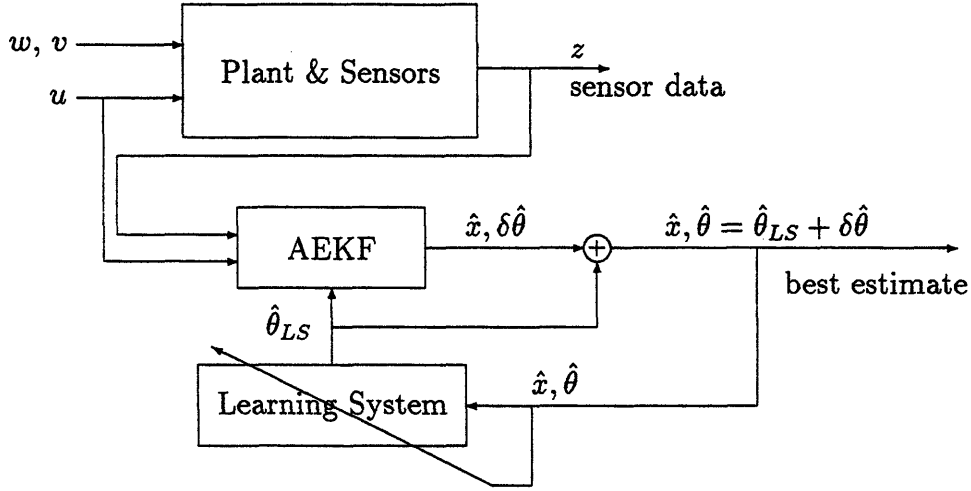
$w, v$

$u$

Plant & Sensors

$z$

sensor data

AEKF

$\hat{x}, \delta\hat{\theta}$

$\hat{x}, \hat{\theta} = \hat{\theta}_{LS} + \delta\hat{\theta}$

best estimate

$\hat{\theta}_{LS}$

$\hat{x}, \hat{\theta}$

Learning System